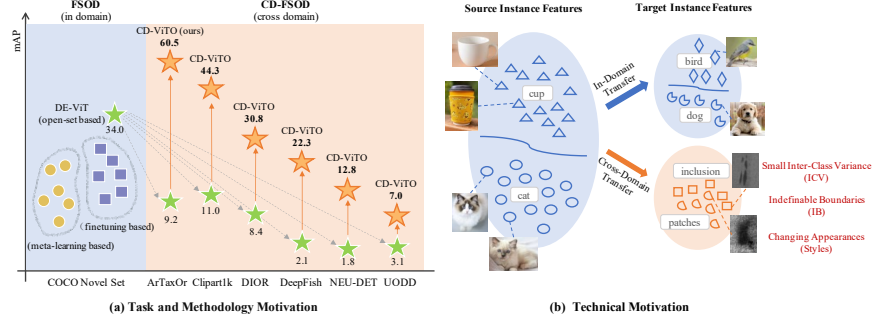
FSOD
(in domain)

CD-FSOD
(cross domain)

mAP

CD-ViTO (ours)
60.5

CD-ViTO
44.3

CD-ViTO
30.8

CD-ViTO
22.3

CD-ViTO
12.8

CD-ViTO
7.0

DE-ViT
(open-set based)
34.0

9.2

11.0

8.4

2.1

1.8

3.1

(finetuning based)

(meta-learning based)

COCO Novel Set

ArTaxOr

Clipart1k

DIOR

DeepFish

NEU-DET

UODD

(a) Task and Methodology Motivation

Source Instance Features

Target Instance Features

cup

In-Domain Transfer

bird

dog

cat

Cross-Domain Transfer

inclusion

patches

Small Inter-Class Variance (ICV)

Indefinable Boundaries (IB)

Changing Appearances (Styles)

(b) Technical Motivation